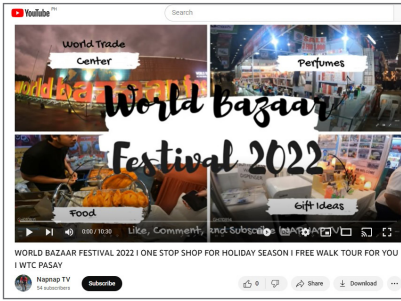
YouTube PH

Search

World Trade Center

Perfumes

World Bazaar Festival 2022

Food

Gift Ideas

Like, Comment, and Subscribe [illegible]

0:00 / 12:20

WORLD BAZAAR FESTIVAL 2022 I ONE STOP SHOP FOR HOLIDAY SEASON I FREE WALK TOUR FOR YOU I WTC PASAY

Napnap TV
54 subscribers

Subscribe

0

Share

Download

...